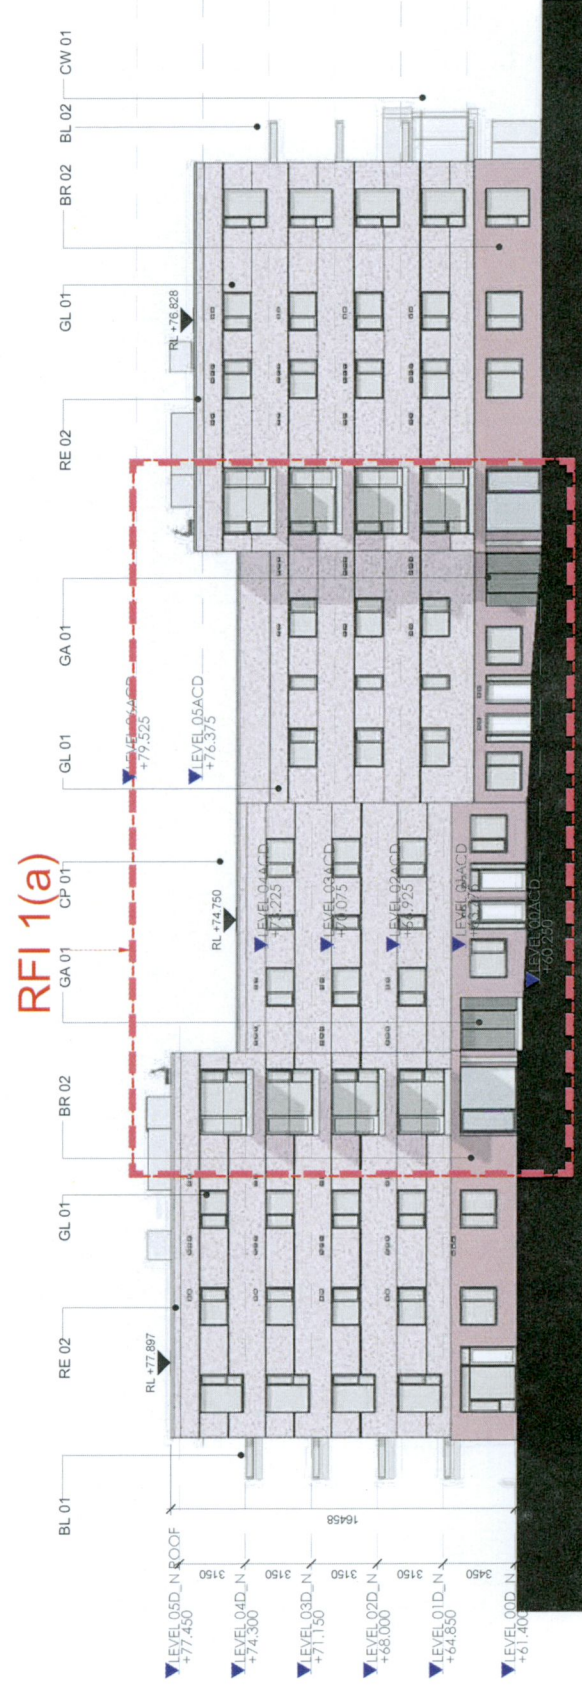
CW 01
BL 02
BR 02
GL 01
RE 02
GA 01
GL 01
CP 01
GA 01
BR 02
GL 01
RE 02
BL 01

RFI 1(a)

RL +76.828
RL +74.750
RL +77.897

LEVEL 06ACD
+79.525
LEVEL 05ACD
+76.375
LEVEL 04ACD
+73.225
LEVEL 03ACD
+70.075
LEVEL 02ACD
+66.925
LEVEL 01ACD
+63.775
LEVEL 00ACD
+60.250

LEVEL 05D_N ROOF
+77.450
LEVEL 04D_N
+74.300
LEVEL 03D_N
+71.150
LEVEL 02D_N
+68.000
LEVEL 01D_N
+64.850
LEVEL 00D_N
+61.400

3150
3150
3150
3150
3450
16458